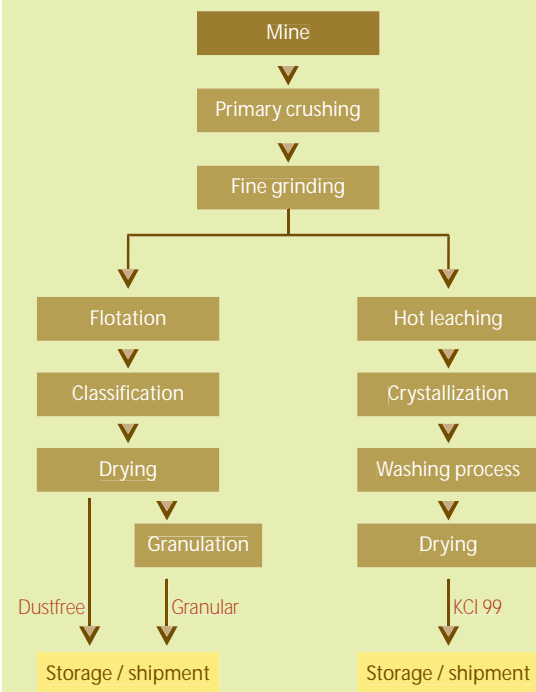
Mine

Primary crushing

Fine grinding

Flotation

Classification

Drying

Granulation

Dustfree

Granular

Storage / shipment

Hot leaching

Crystallization

Washing process

Drying

KCl 99

Storage / shipment